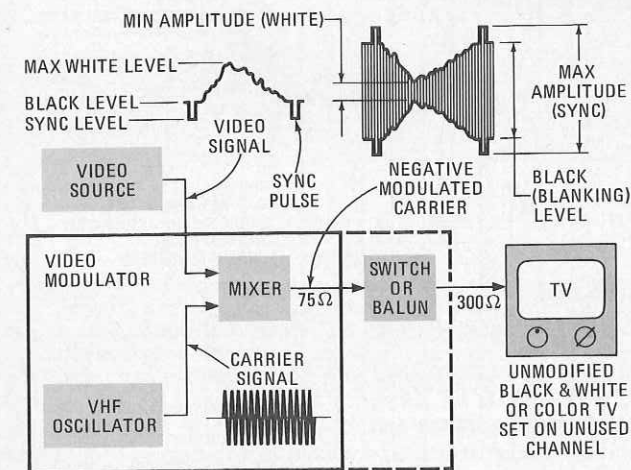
MIN AMPLITUDE (WHITE)

MAX WHITE LEVEL

BLACK LEVEL

SYNC LEVEL

VIDEO SIGNAL

SYNC PULSE

MAX AMPLITUDE (SYNC)

BLACK (BLANKING) LEVEL

NEGATIVE MODULATED CARRIER

VIDEO SOURCE

VIDEO MODULATOR

MIXER

$75\Omega$

SWITCH OR BALUN

$300\Omega$

TV

CARRIER SIGNAL

VHF OSCILLATOR

UNMODIFIED BLACK & WHITE OR COLOR TV SET ON UNUSED CHANNEL